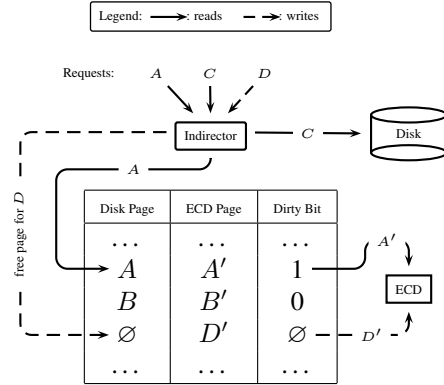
Legend: → : reads - - → : writes

Requests: $A$ $C$ $D$

Indirector

$C$

Disk

$A$

free page for $D$

| Disk Page | ECD Page | Dirty Bit |
|---|---|---|
| ... | ... | ... |
| $A$ | $A'$ | 1 |
| $B$ | $B'$ | 0 |
| $\varnothing$ | $D'$ | $\varnothing$ |
| ... | ... | ... |

$A'$

ECD

$D'$